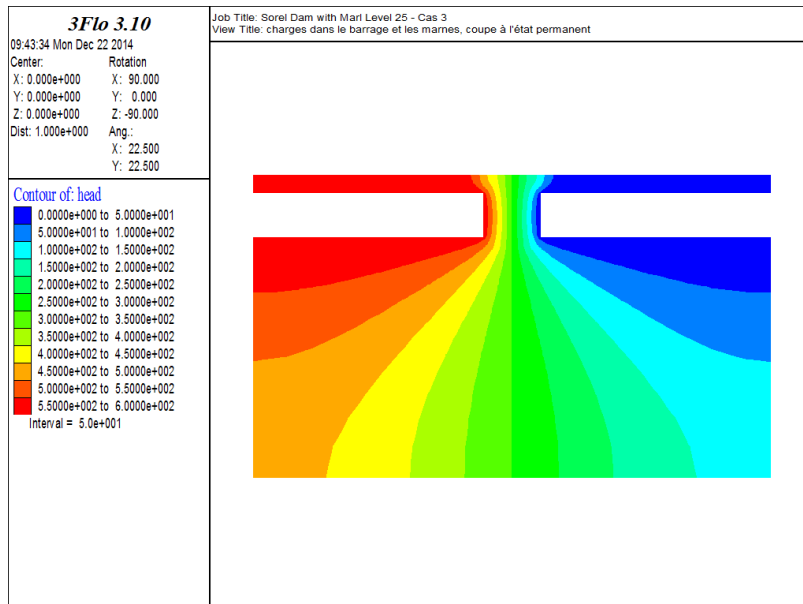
3Flo 3.10
09:43:34 Mon Dec 22 2014

| Center: | Rotation |
|---|---|
| X: 0.000e+000 | X: 90.000 |
| Y: 0.000e+000 | Y: 0.000 |
| Z: 0.000e+000 | Z: -90.000 |
| Dist: 1.000e+000 | Ang.: |
| | X: 22.500 |
| | Y: 22.500 |

Contour of: head
0.0000e+000 to 5.0000e+001
5.0000e+001 to 1.0000e+002
1.0000e+002 to 1.5000e+002
1.5000e+002 to 2.0000e+002
2.0000e+002 to 2.5000e+002
2.5000e+002 to 3.0000e+002
3.0000e+002 to 3.5000e+002
3.5000e+002 to 4.0000e+002
4.0000e+002 to 4.5000e+002
4.5000e+002 to 5.0000e+002
5.0000e+002 to 5.5000e+002
5.5000e+002 to 6.0000e+002
Interval = 5.0e+001

Job Title: Sorel Dam with Marl Level 25 - Cas 3
View Title: charges dans le barrage et les marnes, coupe à l'état permanent